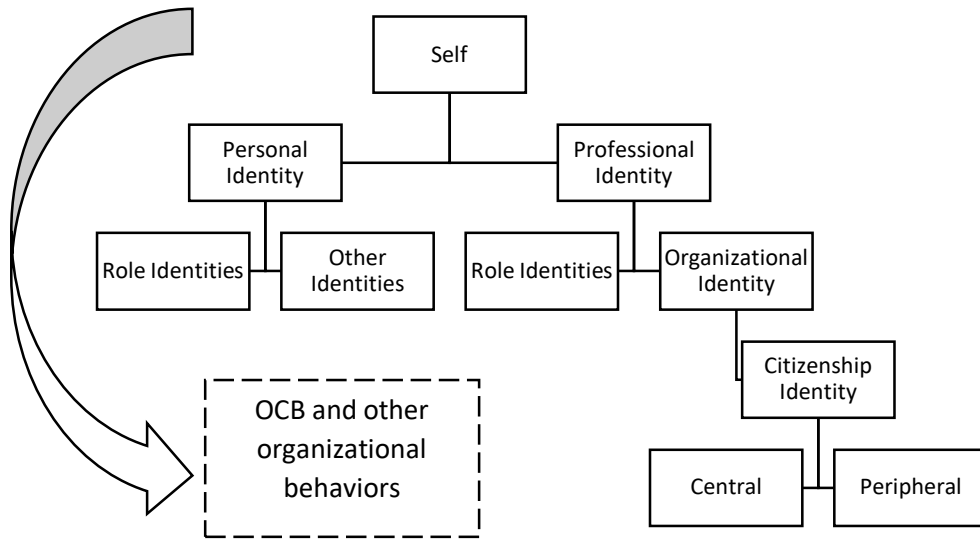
Self

Personal Identity

Professional Identity

Role Identities

Other Identities

Role Identities

Organizational Identity

Citizenship Identity

Central

Peripheral

OCB and other organizational behaviors